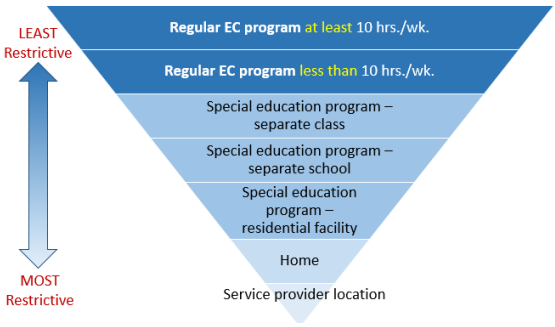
LEAST Restrictive

Regular EC program at least 10 hrs./wk.

Regular EC program less than 10 hrs./wk.

Special education program – separate class

Special education program – separate school

Special education program – residential facility

Home

Service provider location

MOST Restrictive